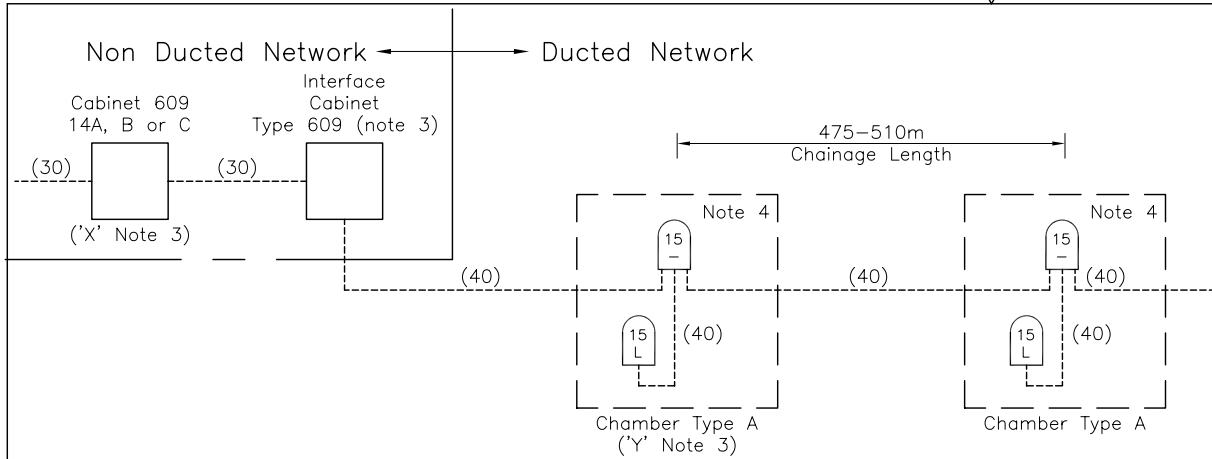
Non Ducted Network ← → Ducted Network

Cabinet 609 14A, B or C

Interface Cabinet Type 609 (note 3)

(30)

(30)

('X' Note 3)

475–510m
Chainage Length

Note 4

15
–

(40)

15
L

(40)

Chamber Type A
('Y' Note 3)

(40)

Note 4

15
–

(40)

15
L

(40)

Chamber Type A